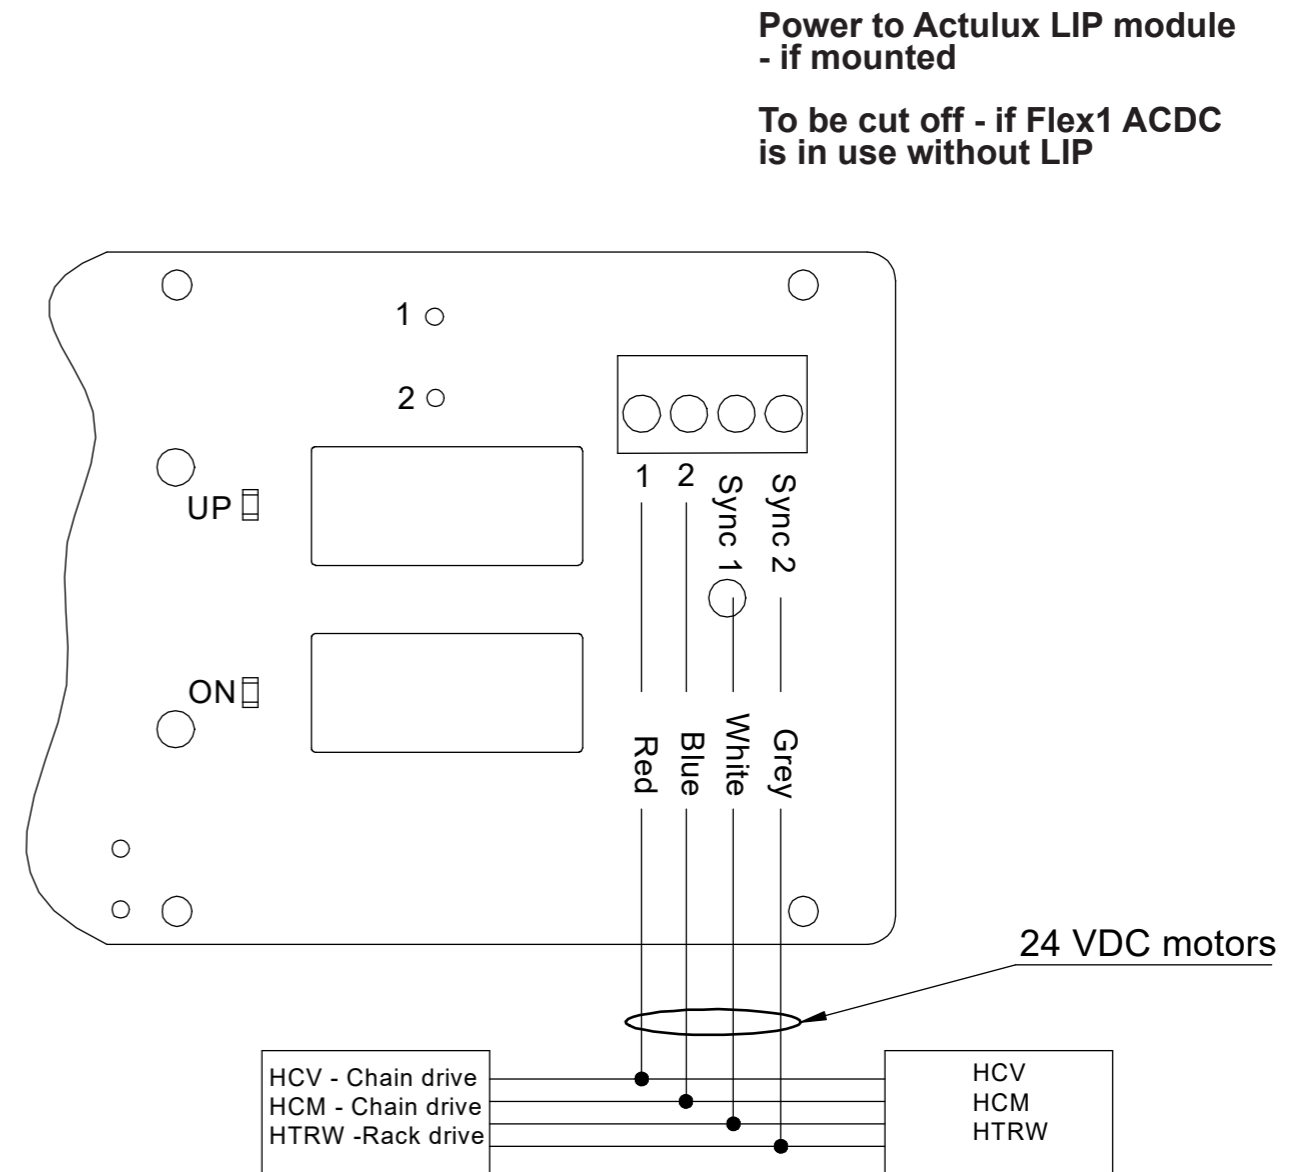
Power to Actulux LIP module - if mounted

To be cut off - if Flex1 ACDC is in use without LIP

1
2
UP
ON
1
2
Sync 1
Sync 2
Red
Blue
White
Grey

24 VDC motors

HCV - Chain drive
HCM - Chain drive
HTRW -Rack drive

HCV
HCM
HTRW